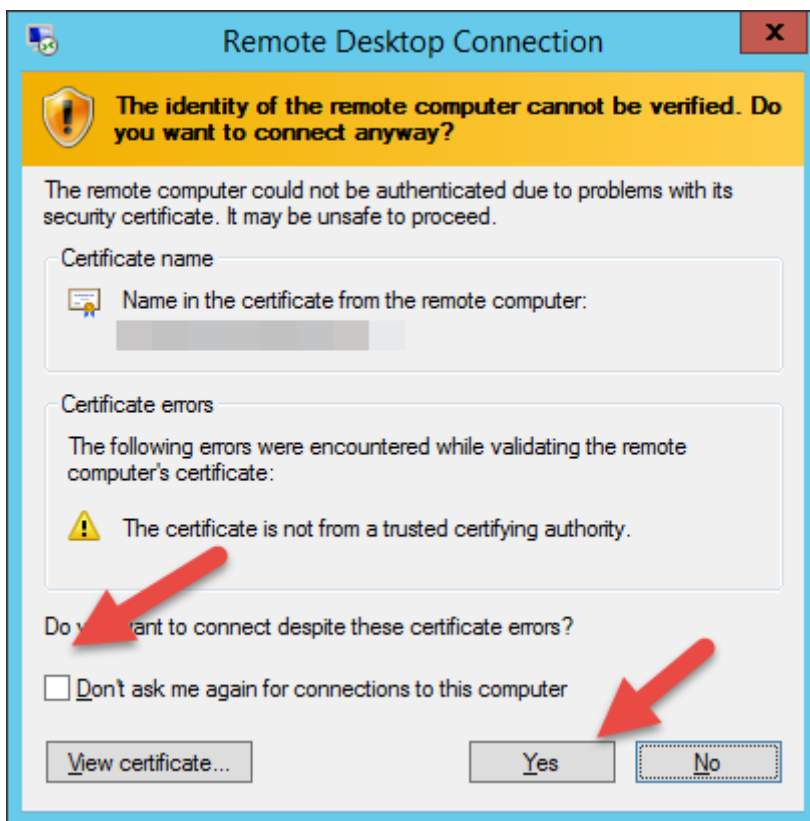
Remote Desktop Connection

x

The identity of the remote computer cannot be verified. Do you want to connect anyway?

The remote computer could not be authenticated due to problems with its security certificate. It may be unsafe to proceed.

Certificate name

Name in the certificate from the remote computer:

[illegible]

Certificate errors

The following errors were encountered while validating the remote computer's certificate:

The certificate is not from a trusted certifying authority.

Do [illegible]ant to connect despite these certificate errors?

Don't ask me again for connections to this computer

View certificate...

Yes

No